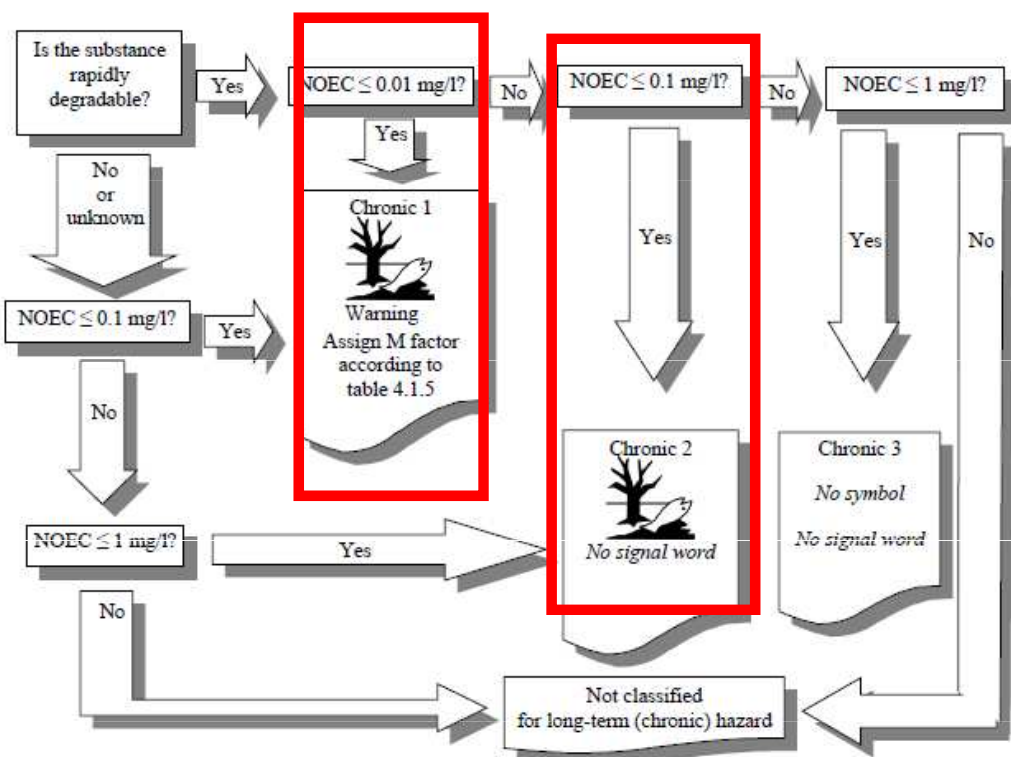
Is the substance rapidly degradable?

Yes

NOEC $\leq$ 0.01 mg/l?

No

NOEC $\leq$ 0.1 mg/l?

No

NOEC $\leq$ 1 mg/l?

Yes

Chronic 1

Warning

Assign M factor according to table 4.1.5

No or unknown

NOEC $\leq$ 0.1 mg/l?

Yes

Yes

Yes

No

No

Chronic 2

No signal word

Chronic 3

No symbol

No signal word

NOEC $\leq$ 1 mg/l?

Yes

No

Not classified for long-term (chronic) hazard